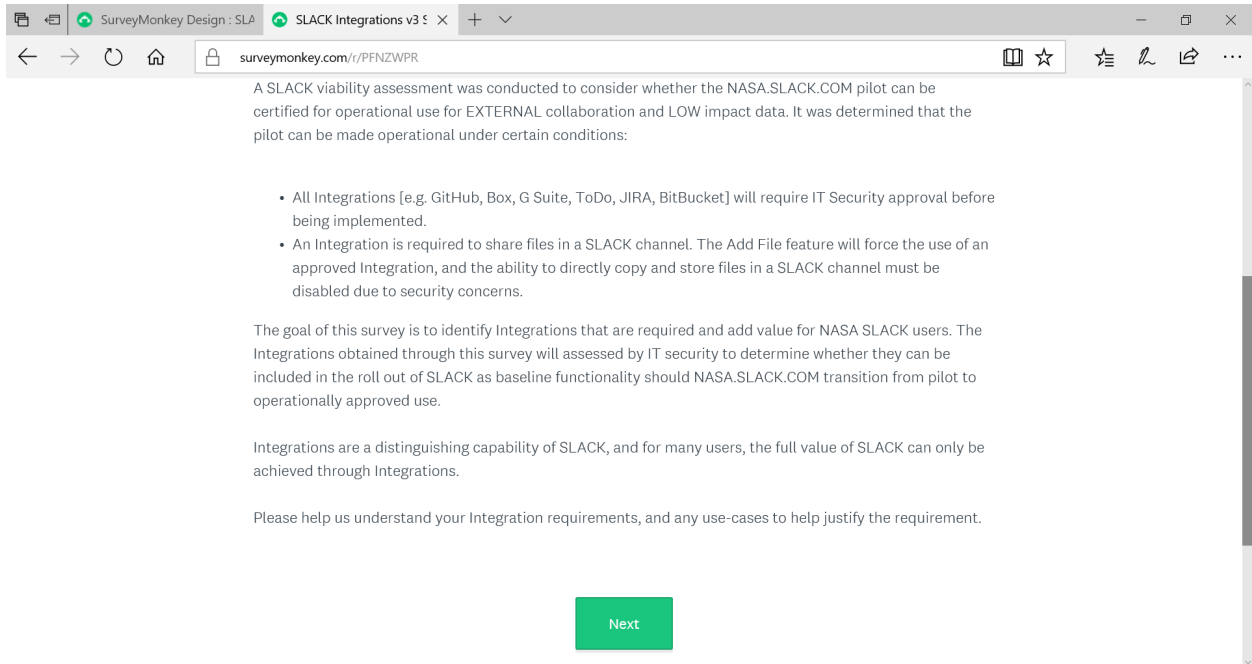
SurveyMonkey Design : SLA

SLACK Integrations v3 S

surveymonkey.com/r/PFNZWPR

A SLACK viability assessment was conducted to consider whether the NASA.SLACK.COM pilot can be certified for operational use for EXTERNAL collaboration and LOW impact data. It was determined that the pilot can be made operational under certain conditions:

- All Integrations [e.g. GitHub, Box, G Suite, ToDo, JIRA, BitBucket] will require IT Security approval before being implemented.
- An Integration is required to share files in a SLACK channel. The Add File feature will force the use of an approved Integration, and the ability to directly copy and store files in a SLACK channel must be disabled due to security concerns.

The goal of this survey is to identify Integrations that are required and add value for NASA SLACK users. The Integrations obtained through this survey will assessed by IT security to determine whether they can be included in the roll out of SLACK as baseline functionality should NASA.SLACK.COM transition from pilot to operationally approved use.

Integrations are a distinguishing capability of SLACK, and for many users, the full value of SLACK can only be achieved through Integrations.

Please help us understand your Integration requirements, and any use-cases to help justify the requirement.

Next